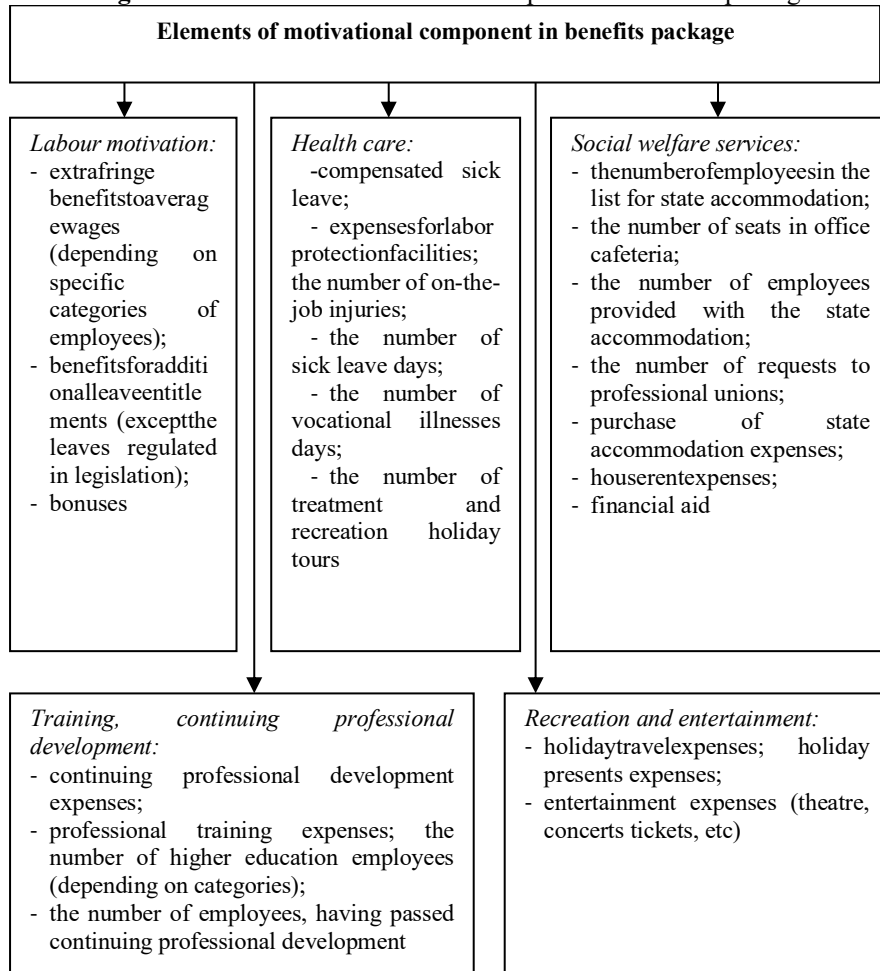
Elements of motivational component in benefits package

*Labour motivation:*
- extrafringe benefitstoaverag ewages (depending on specific categories of employees);
- benefitsforadditionalleaveentitlements (exceptthe leaves regulated in legislation);
- bonuses

*Health care:*
-compensated sick leave;
- expensesforlabor protectionfacilities; the number of on-the-job injuries;
- the number of sick leave days;
- the number of vocational illnesses days;
- the number of treatment and recreation holiday tours

*Social welfare services:*
- thenumberofemployeesin the list for state accommodation;
- the number of seats in office cafeteria;
- the number of employees provided with the state accommodation;
- the number of requests to professional unions;
- purchase of state accommodation expenses;
- houserentexpenses;
- financial aid

*Training, continuing professional development:*
- continuing professional development expenses;
- professional training expenses; the number of higher education employees (depending on categories);
- the number of employees, having passed continuing professional development

*Recreation and entertainment:*
- holidaytravelexpenses; holiday presents expenses;
- entertainment expenses (theatre, concerts tickets, etc)